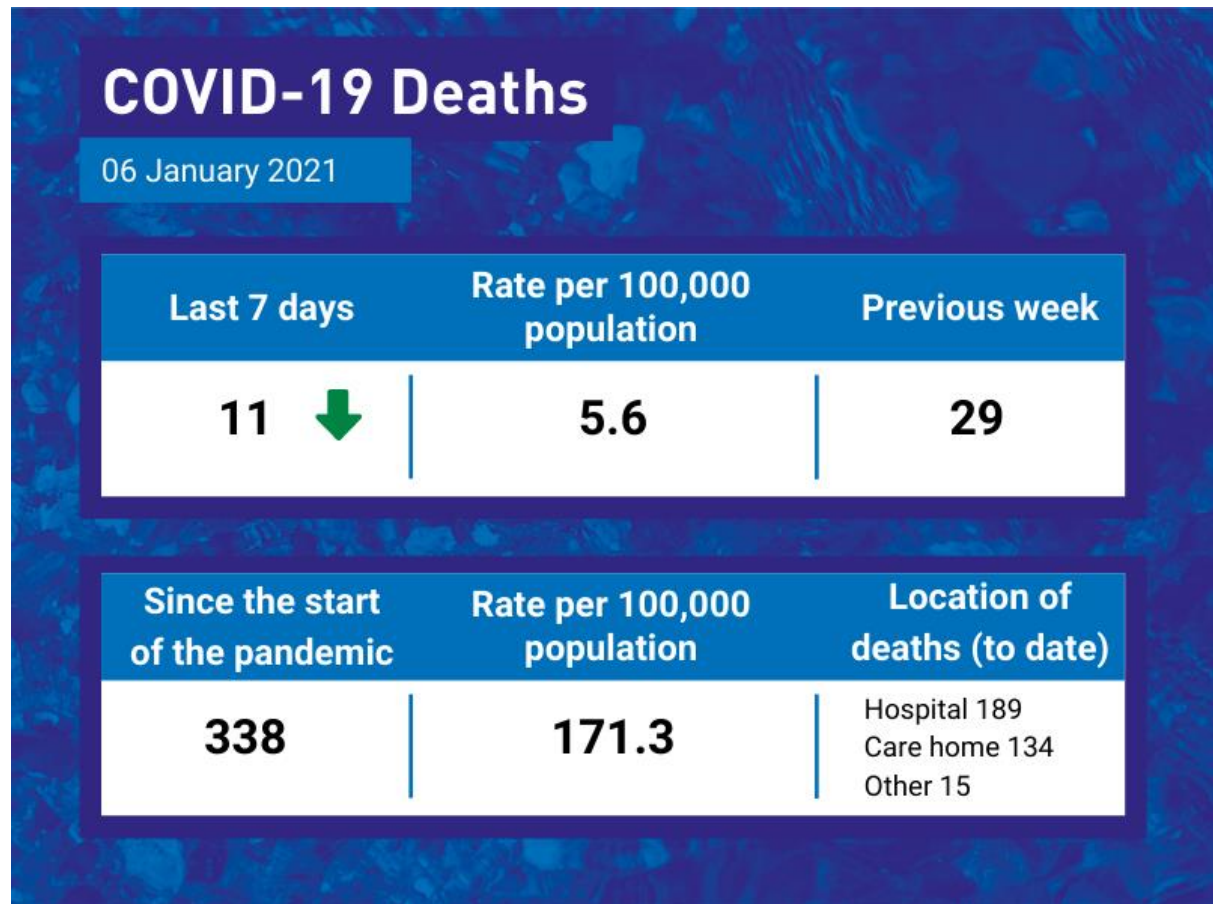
COVID-19 Deaths

06 January 2021

| Last 7 days | Rate per 100,000 population | Previous week |
|---|---|---|
| 11 | 5.6 | 29 |

| Since the start of the pandemic | Rate per 100,000 population | Location of deaths (to date) |
|---|---|---|
| 338 | 171.3 | Hospital 189<br>Care home 134<br>Other 15 |